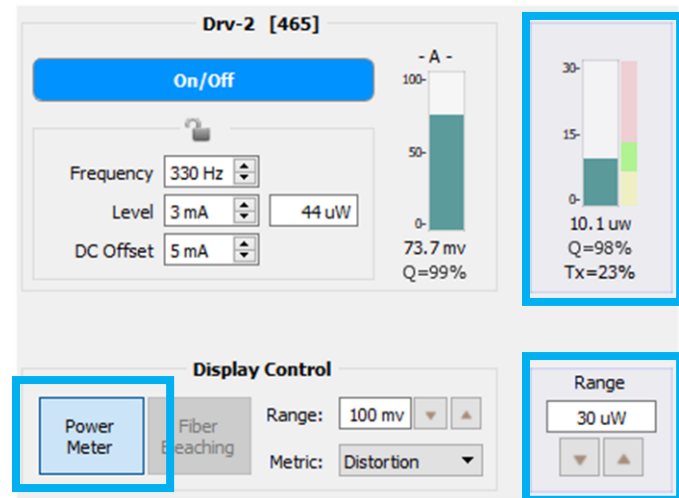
Drv-2 [465]

On/Off

Frequency 330 Hz

Level 3 mA

44 uW

DC Offset 5 mA

- A -

100-

50-

0-

73.7 mv

Q=99%

30-

15-

0-

10.1 uw

Q=98%

Tx=23%

Display Control

Power Meter

Fiber Bleaching

Range: 100 mv

Metric: Distortion

Range

30 uW